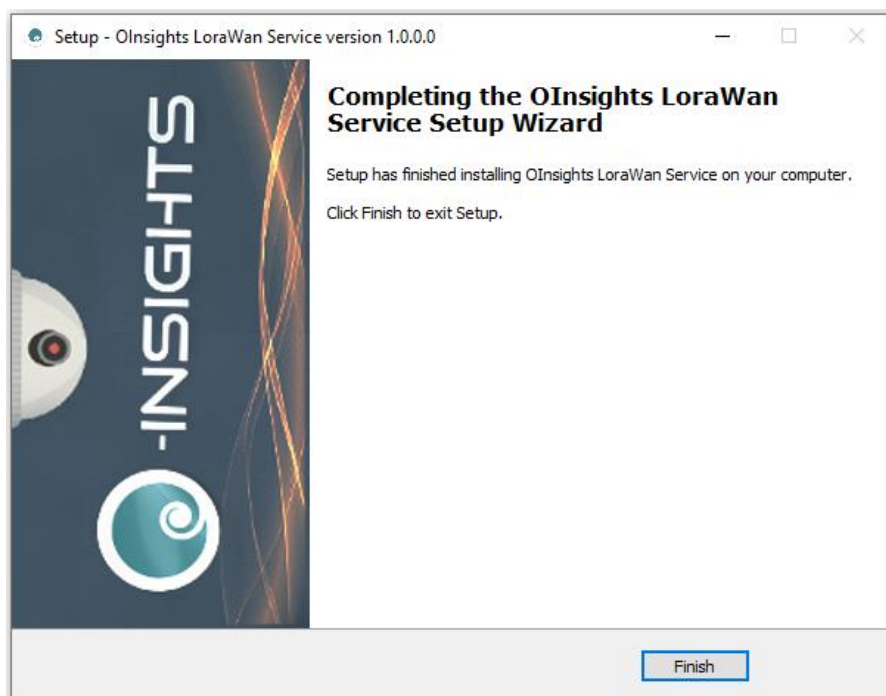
Setup - OInsights LoraWan Service version 1.0.0.0

-INSIGHTS

Completing the OInsights LoraWan Service Setup Wizard

Setup has finished installing OInsights LoraWan Service on your computer.

Click Finish to exit Setup.

Finish